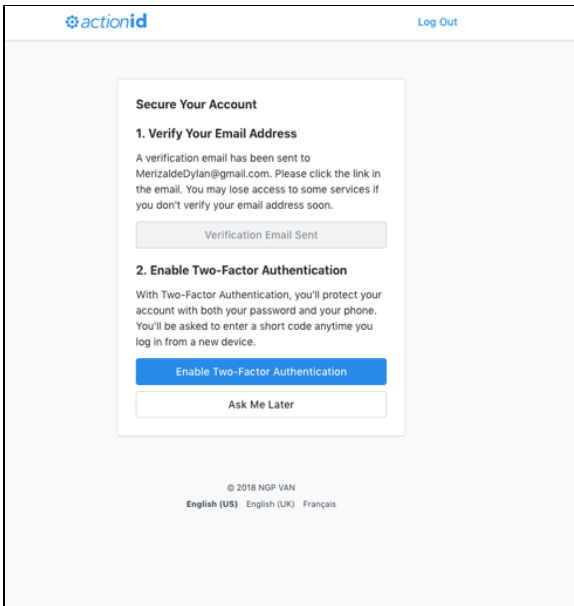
actionid

Log Out

Secure Your Account

1. Verify Your Email Address

A verification email has been sent to MerizaldeDylan@gmail.com. Please click the link in the email. You may lose access to some services if you don't verify your email address soon.

Verification Email Sent

2. Enable Two-Factor Authentication

With Two-Factor Authentication, you'll protect your account with both your password and your phone. You'll be asked to enter a short code anytime you log in from a new device.

Enable Two-Factor Authentication

Ask Me Later

© 2018 NGP VAN

English (US) English (UK) Français